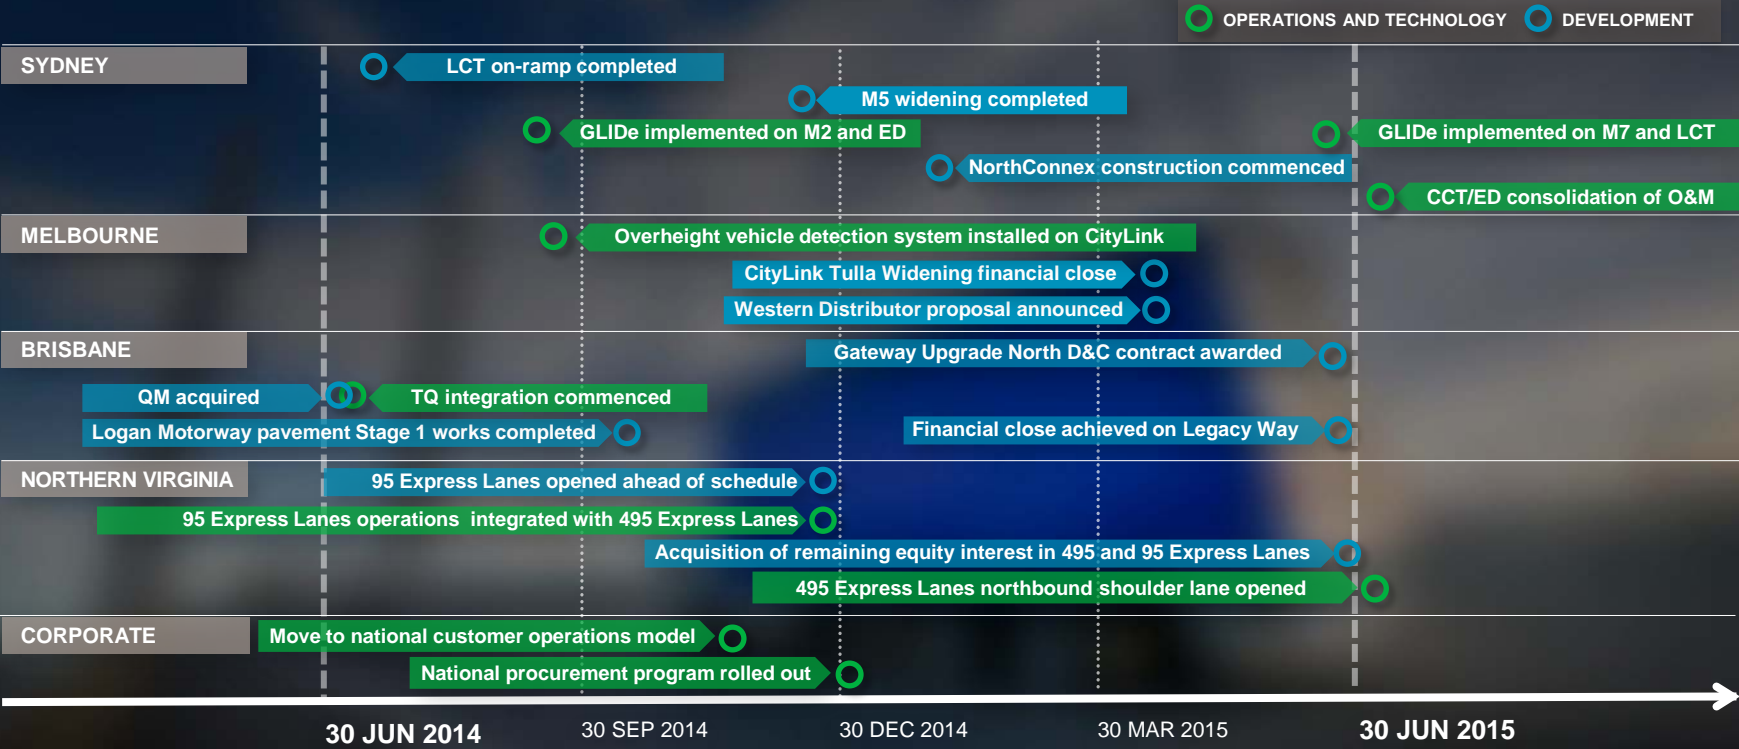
OPERATIONS AND TECHNOLOGY DEVELOPMENT

SYDNEY

LCT on-ramp completed

M5 widening completed

GLIDe implemented on M2 and ED

GLIDe implemented on M7 and LCT

NorthConnex construction commenced

CCT/ED consolidation of O&M

MELBOURNE

Overheight vehicle detection system installed on CityLink

CityLink Tulla Widening financial close

Western Distributor proposal announced

BRISBANE

Gateway Upgrade North D&C contract awarded

QM acquired

TQ integration commenced

Logan Motorway pavement Stage 1 works completed

Financial close achieved on Legacy Way

NORTHERN VIRGINIA

95 Express Lanes opened ahead of schedule

95 Express Lanes operations integrated with 495 Express Lanes

Acquisition of remaining equity interest in 495 and 95 Express Lanes

495 Express Lanes northbound shoulder lane opened

CORPORATE

Move to national customer operations model

National procurement program rolled out

30 JUN 2014 30 SEP 2014 30 DEC 2014 30 MAR 2015 30 JUN 2015